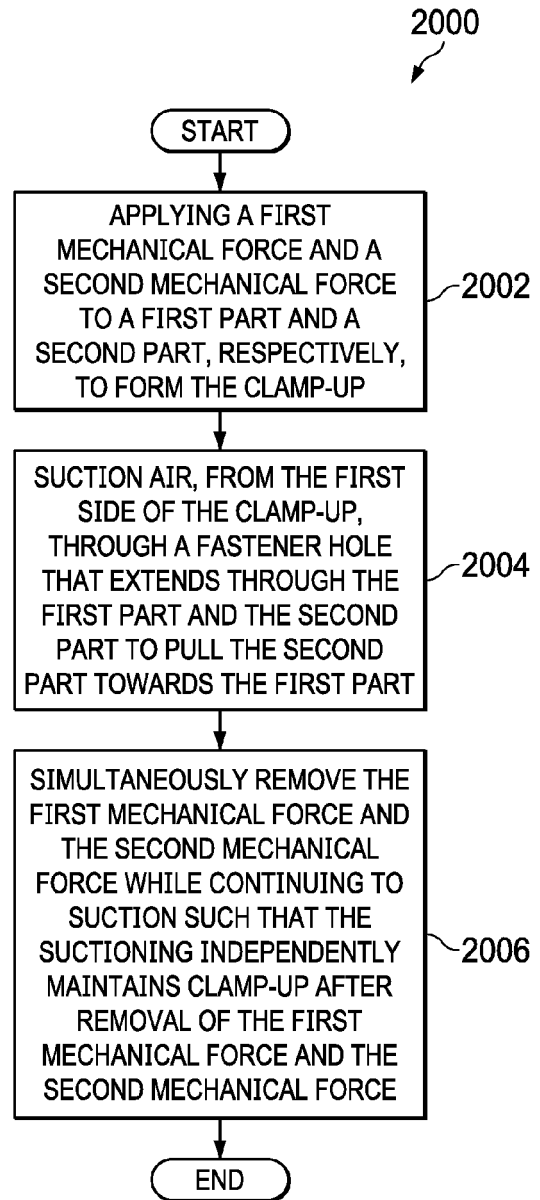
2000

START

APPLYING A FIRST MECHANICAL FORCE AND A SECOND MECHANICAL FORCE TO A FIRST PART AND A SECOND PART, RESPECTIVELY, TO FORM THE CLAMP-UP

2002

SUCTION AIR, FROM THE FIRST SIDE OF THE CLAMP-UP, THROUGH A FASTENER HOLE THAT EXTENDS THROUGH THE FIRST PART AND THE SECOND PART TO PULL THE SECOND PART TOWARDS THE FIRST PART

2004

SIMULTANEOUSLY REMOVE THE FIRST MECHANICAL FORCE AND THE SECOND MECHANICAL FORCE WHILE CONTINUING TO SUCTION SUCH THAT THE SUCTIONING INDEPENDENTLY MAINTAINS CLAMP-UP AFTER REMOVAL OF THE FIRST MECHANICAL FORCE AND THE SECOND MECHANICAL FORCE

2006

END